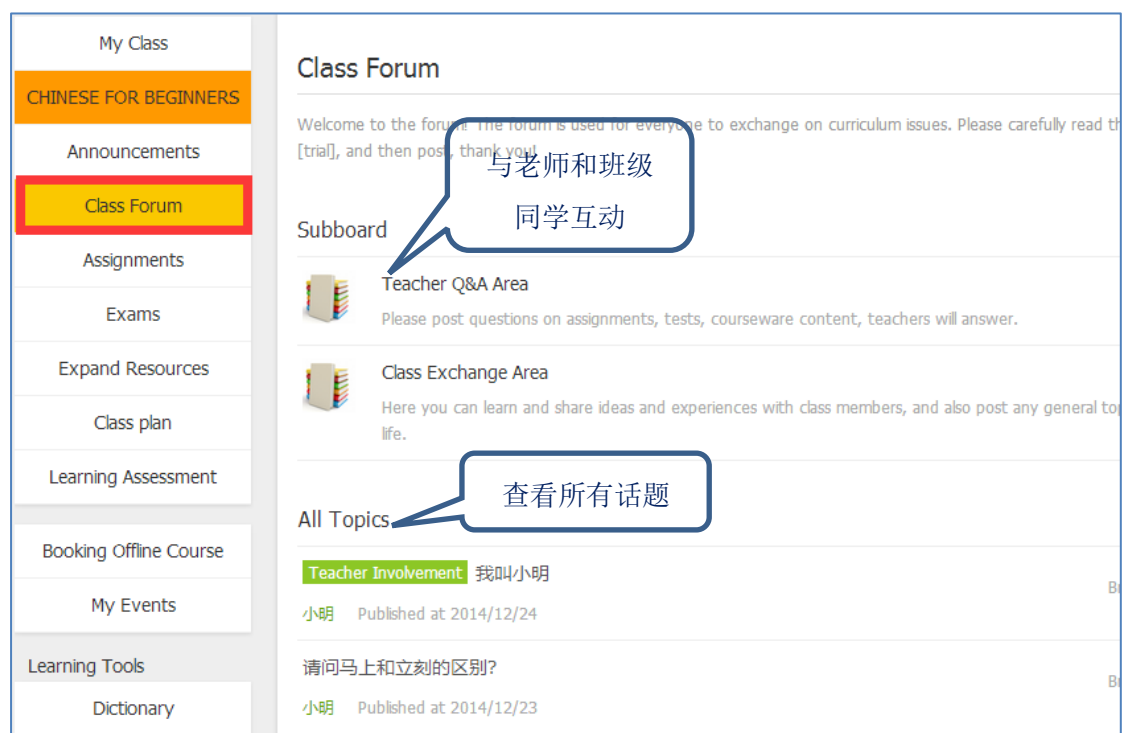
My Class

CHINESE FOR BEGINNERS

Announcements

Class Forum

Assignments

Exams

Expand Resources

Class plan

Learning Assessment

Booking Offline Course

My Events

Learning Tools

Dictionary

Class Forum

Welcome to the forum! The forum is used for everyone to exchange on curriculum issues. Please carefully read th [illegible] [trial], and then post, thank you!

与老师和班级同学互动

Subboard

Teacher Q&A Area

Please post questions on assignments, tests, courseware content, teachers will answer.

Class Exchange Area

Here you can learn and share ideas and experiences with class members, and also post any general to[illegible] life.

查看所有话题

All Topics

Teacher Involvement 我叫小明

小明 Published at 2014/12/24

B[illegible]

请问马上和立刻的区别?

小明 Published at 2014/12/23

B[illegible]